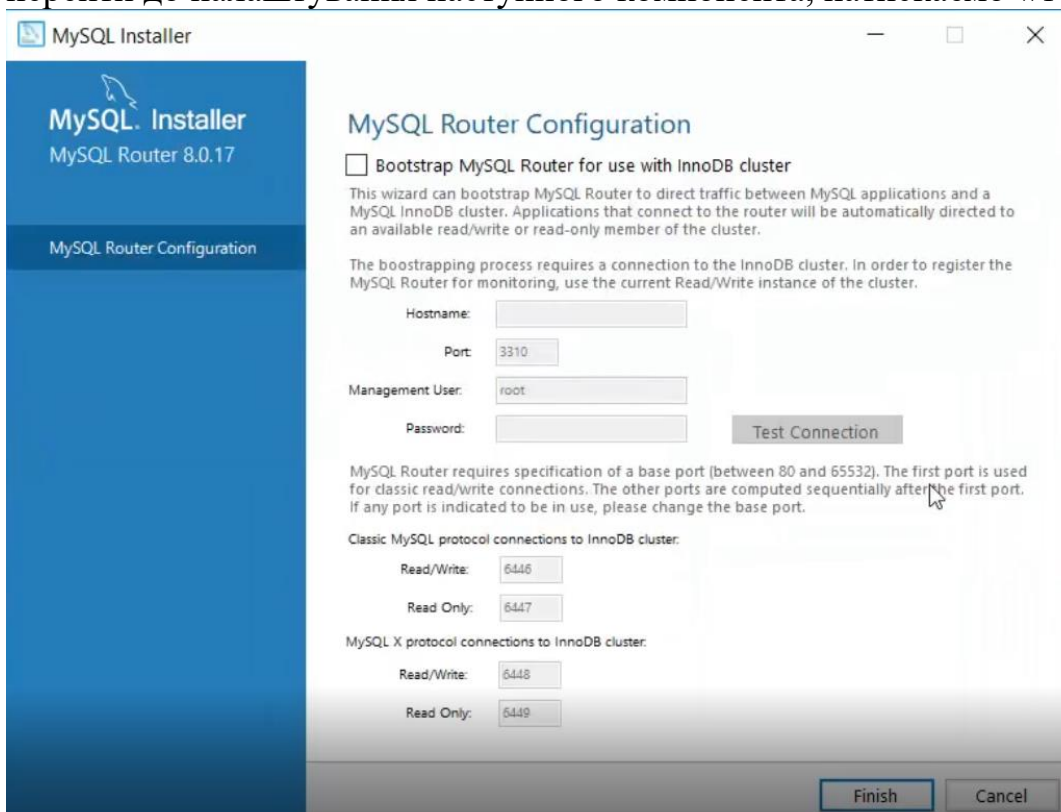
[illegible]

MySQL Installer

MySQL. Installer
MySQL Router 8.0.17

MySQL Router Configuration

MySQL Router Configuration

Bootstrap MySQL Router for use with InnoDB cluster

This wizard can bootstrap MySQL Router to direct traffic between MySQL applications and a MySQL InnoDB cluster. Applications that connect to the router will be automatically directed to an available read/write or read-only member of the cluster.

The boostrapping process requires a connection to the InnoDB cluster. In order to register the MySQL Router for monitoring, use the current Read/Write instance of the cluster.

Hostname:

Port: 3310

Management User: root

Password:

Test Connection

MySQL Router requires specification of a base port (between 80 and 65532). The first port is used for classic read/write connections. The other ports are computed sequentially after the first port. If any port is indicated to be in use, please change the base port.

Classic MySQL protocol connections to InnoDB cluster:

Read/Write: 6446

Read Only: 6447

MySQL X protocol connections to InnoDB cluster:

Read/Write: 6448

Read Only: 6449

Finish

Cancel